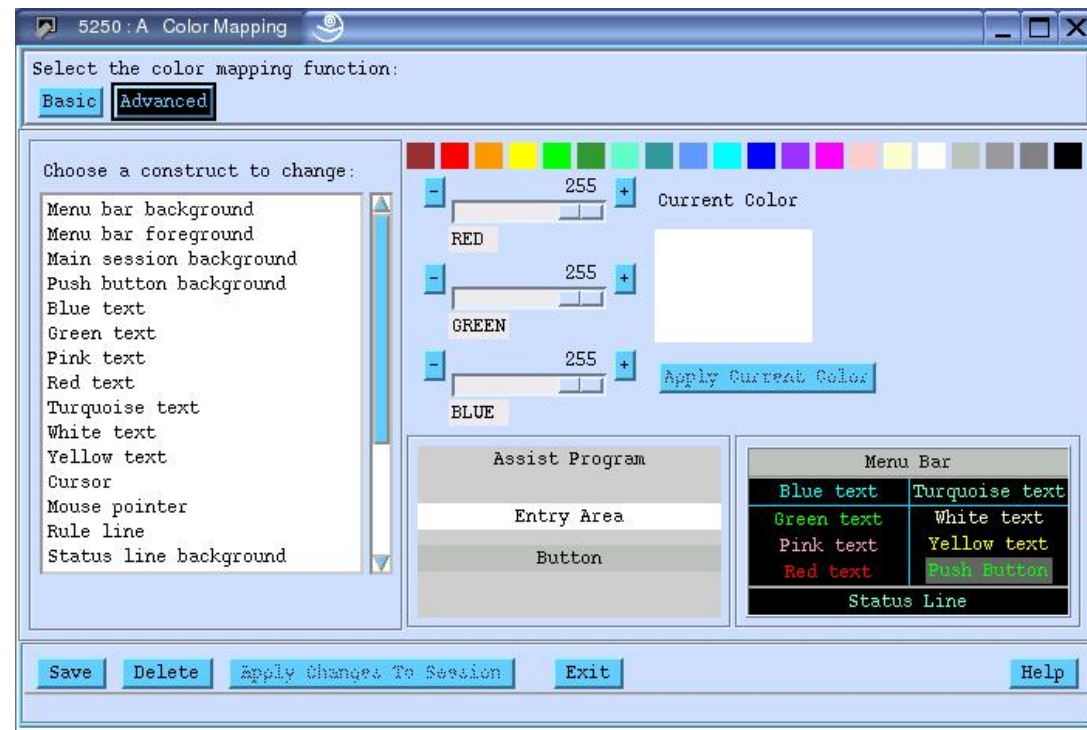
5250 : A Color Mapping

Select the color mapping function:
Basic Advanced

Choose a construct to change:

Menu bar background
Menu bar foreground
Main session background
Push button background
Blue text
Green text
Pink text
Red text
Turquoise text
White text
Yellow text
Cursor
Mouse pointer
Rule line
Status line background

- 255 +
RED
- 255 +
GREEN
- 255 +
BLUE

Current Color

Apply Current Color

Assist Program
Entry Area
Button

| Menu Bar | |
|---|---|
| Blue text | Turquoise text |
| Green text | White text |
| Pink text | Yellow text |
| Red text | Push Button |
| Status Line | |

Save Delete Apply Changes To Session Exit Help